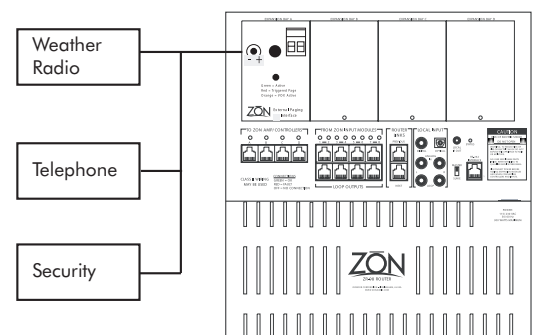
Weather Radio

Telephone

Security

- +

Green = Active
Red = Triggered Page
Orange = PDX Active

ZON External Paging Interface

TO ZON AMP/ CONTROLLERS

FROM ZON INPUT MODULES

LOOP OUTPUTS

ROUTER LINKS

LOCAL INPUT

CAUTION

CLASS 2 WIRING MAY BE USED

ZON

ZON ROUTER